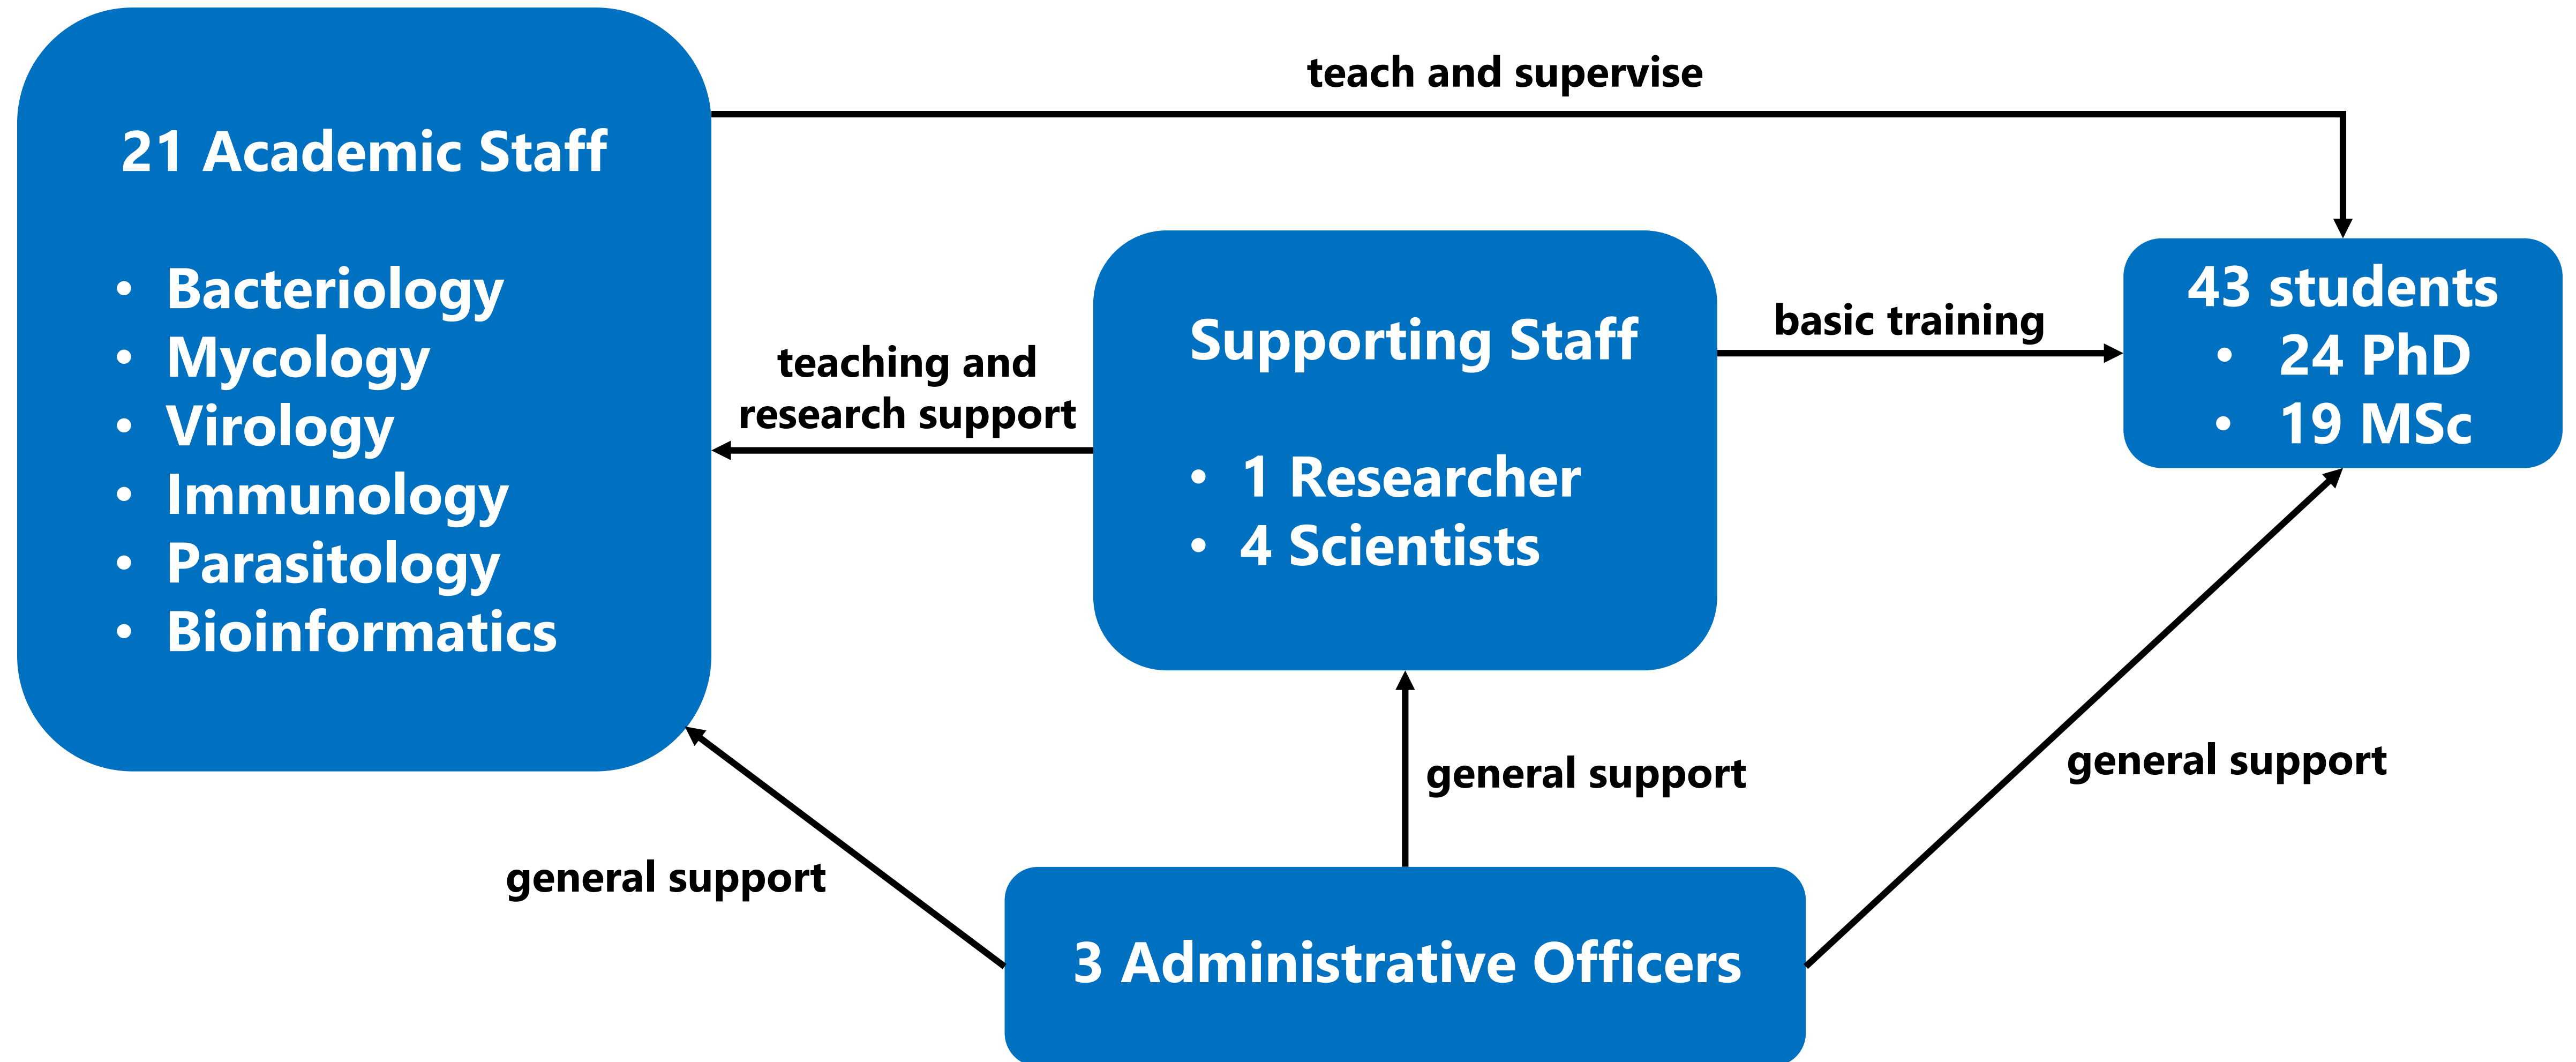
teach and supervise

21 Academic Staff

- Bacteriology
- Mycology
- Virology
- Immunology
- Parasitology
- Bioinformatics

teaching and research support

Supporting Staff

- 1 Researcher
- 4 Scientists

basic training

43 students

- 24 PhD
- 19 MSc

general support

general support

general support

3 Administrative Officers